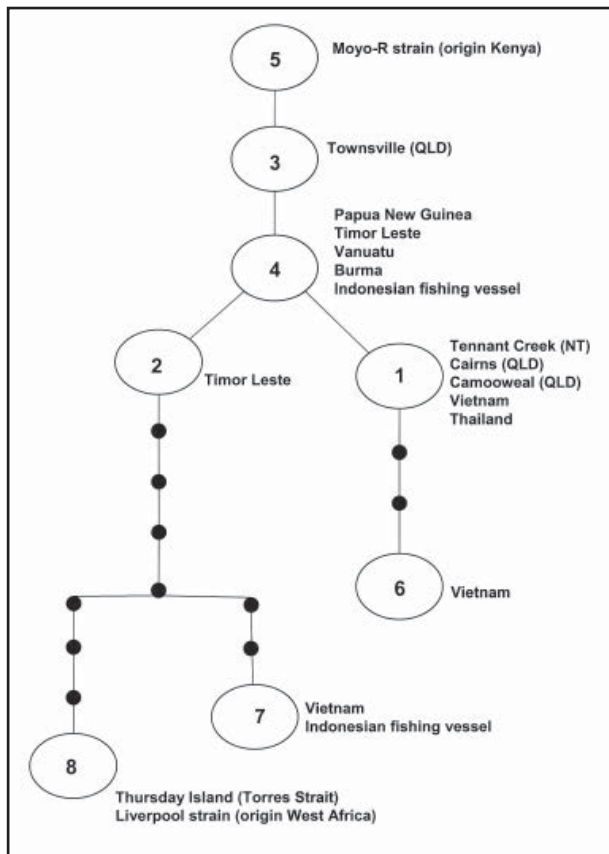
5
Moyo-R strain (origin Kenya)

3
Townsville (QLD)

4
Papua New Guinea
Timor Leste
Vanuatu
Burma
Indonesian fishing vessel

2
Timor Leste

1
Tennant Creek (NT)
Cairns (QLD)
Camooweal (QLD)
Vietnam
Thailand

6
Vietnam

7
Vietnam
Indonesian fishing vessel

8
Thursday Island (Torres Strait)
Liverpool strain (origin West Africa)